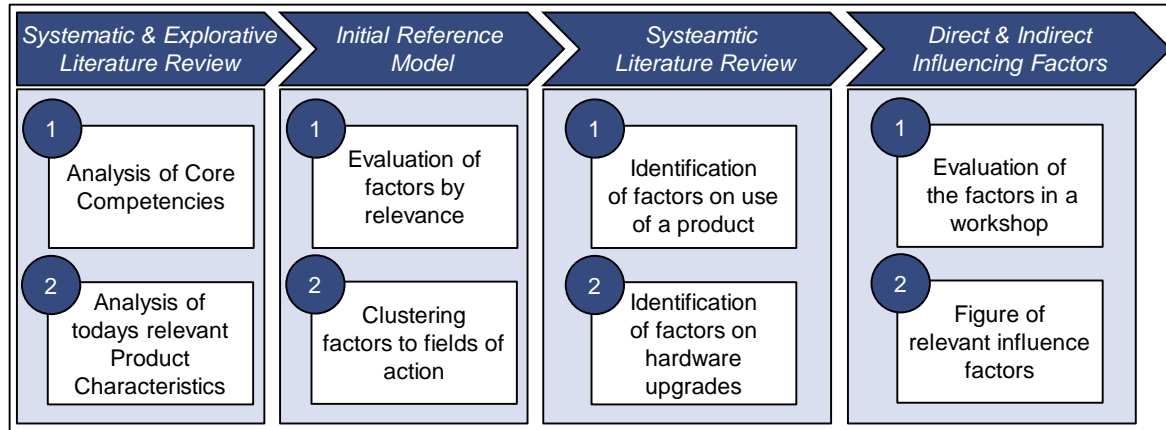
Systematic & Explorative Literature Review

1

Analysis of Core Competencies

2

Analysis of todays relevant Product Characteristics

Initial Reference Model

1

Evaluation of factors by relevance

2

Clustering factors to fields of action

Systeamtic Literature Review

1

Identification of factors on use of a product

2

Identification of factors on hardware upgrades

Direct & Indirect Influencing Factors

1

Evaluation of the factors in a workshop

2

Figure of relevant influence factors